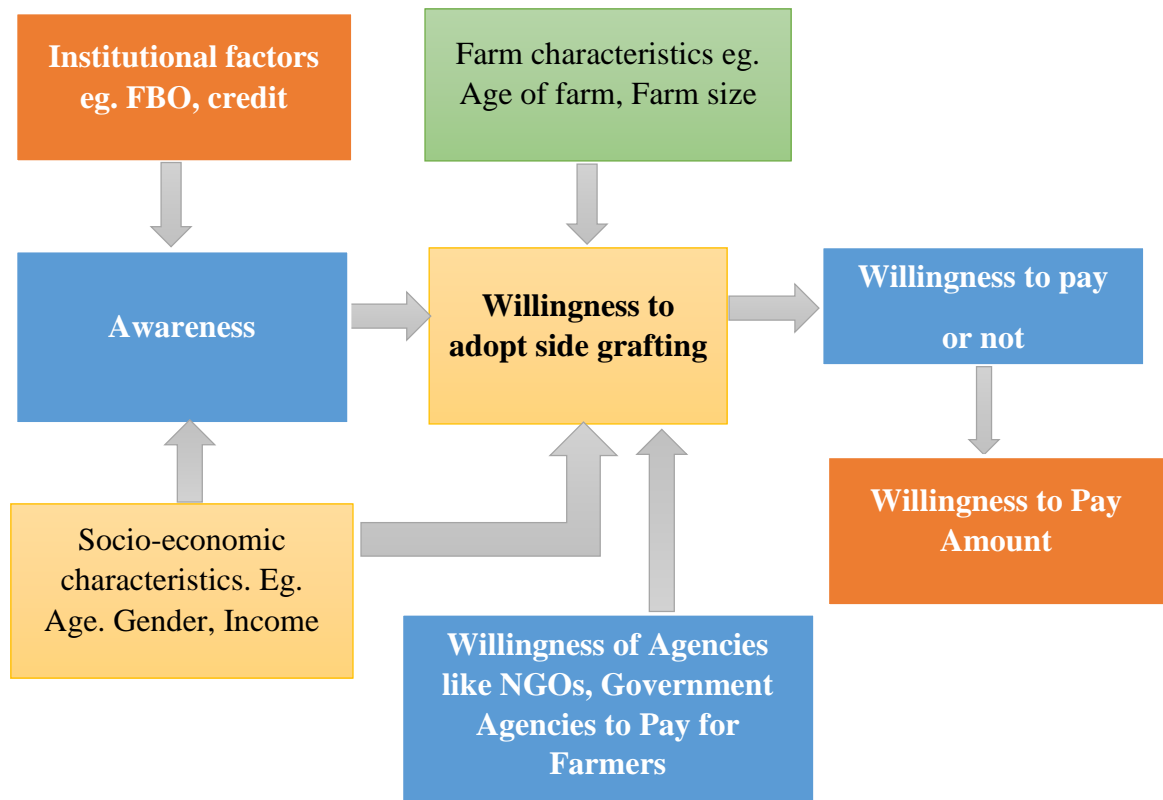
Institutional factors eg. FBO, credit

Farm characteristics eg. Age of farm, Farm size

Awareness

Willingness to adopt side grafting

Willingness to pay or not

Willingness to Pay Amount

Socio-economic characteristics. Eg. Age. Gender, Income

Willingness of Agencies like NGOs, Government Agencies to Pay for Farmers